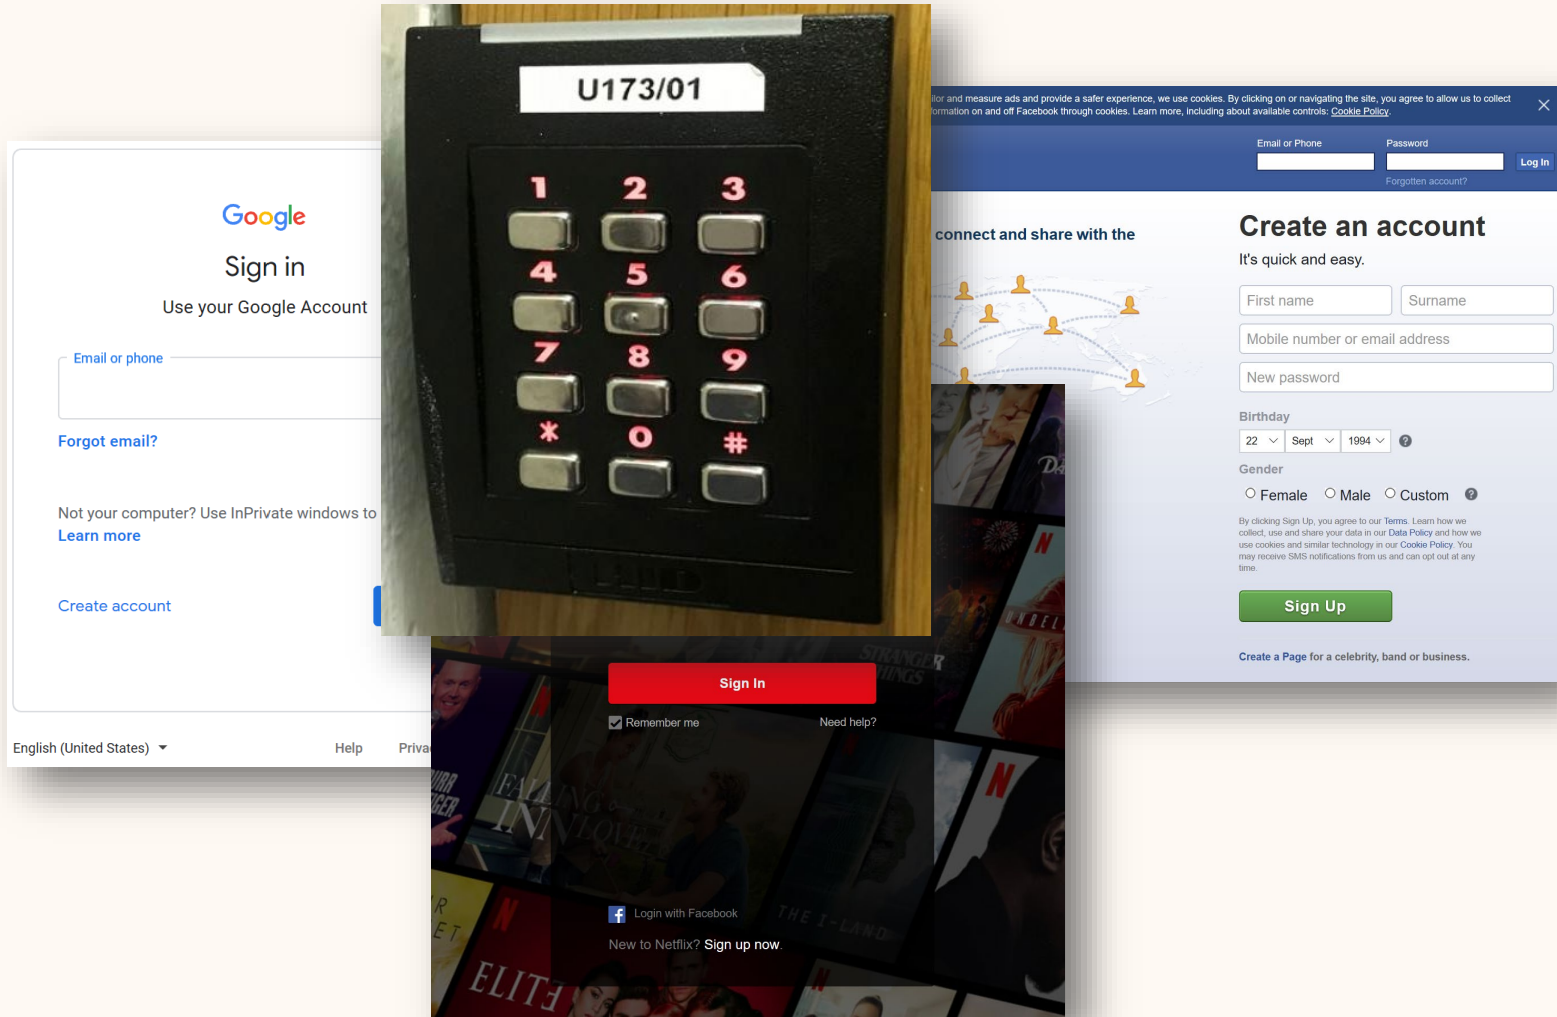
Google
Sign in
Use your Google Account
Email or phone
Forgot email?
Not your computer? Use InPrivate windows to
Learn more
Create account
English (United States)
Help
Priva

U173/01
1 2 3
4 5 6
7 8 9
* 0 #

ilor and measure ads and provide a safer experience, we use cookies. By clicking on or navigating the site, you agree to allow us to collect ormation on and off Facebook through cookies. Learn more, including about available controls: Cookie Policy.
Email or Phone
Password
Log In
Forgotten account?
connect and share with the
Create an account
It's quick and easy.
First name
Surname
Mobile number or email address
New password
Birthday
22
Sept
1994
Gender
Female
Male
Custom
By clicking Sign Up, you agree to our Terms. Learn how we collect, use and share your data in our Data Policy and how we use cookies and similar technology in our Cookie Policy. You may receive SMS notifications from us and can opt out at any time.
Sign Up
Create a Page for a celebrity, band or business.

Sign In
Remember me
Need help?
Login with Facebook
New to Netflix? Sign up now.